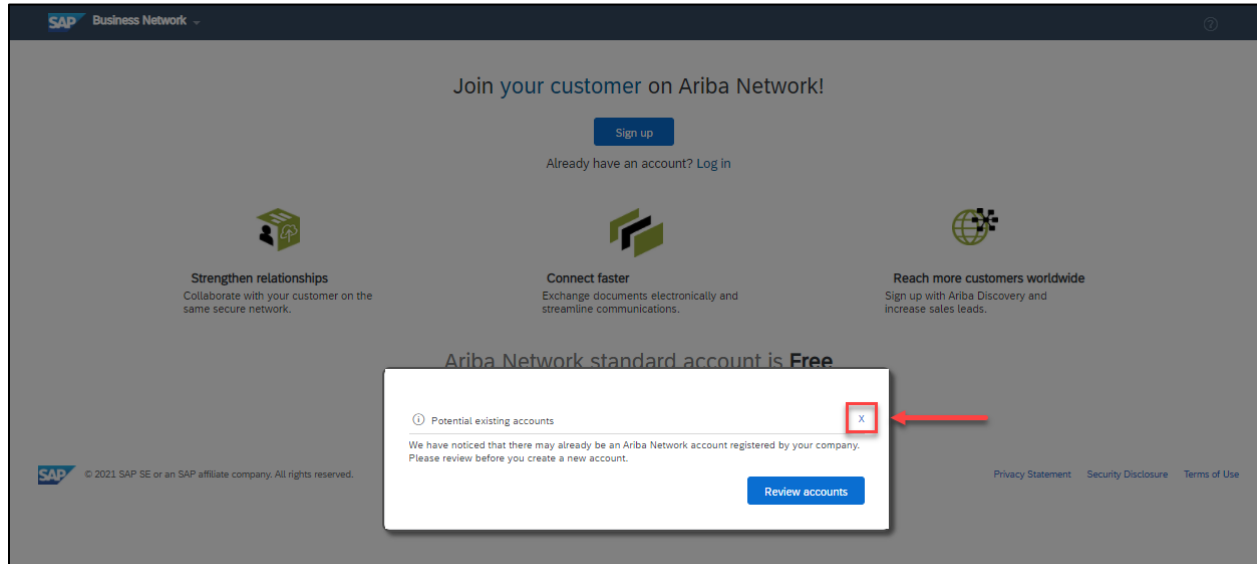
SAP Business Network

Join your customer on Ariba Network!

Sign up

Already have an account? Log in

Strengthen relationships
Collaborate with your customer on the same secure network.

Connect faster
Exchange documents electronically and streamline communications.

Reach more customers worldwide
Sign up with Ariba Discovery and increase sales leads.

Ariba Network standard account is Free

Potential existing accounts

X

We have noticed that there may already be an Ariba Network account registered by your company. Please review before you create a new account.

Review accounts

SAP © 2021 SAP SE or an SAP affiliate company. All rights reserved.

Privacy Statement Security Disclosure Terms of Use